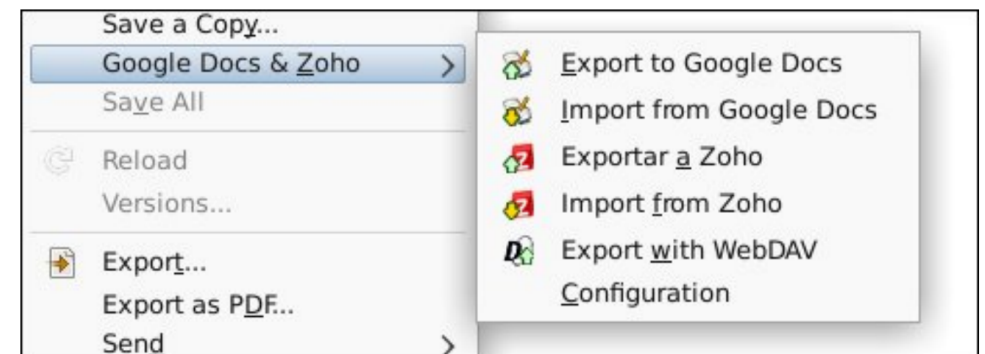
Save a Copy...
Google Docs & Zoho >
Save All
Reload
Versions...
Export...
Export as PDF...
Send >

Export to Google Docs
Import from Google Docs
Exportar a Zoho
Import from Zoho
Export with WebDAV
Configuration